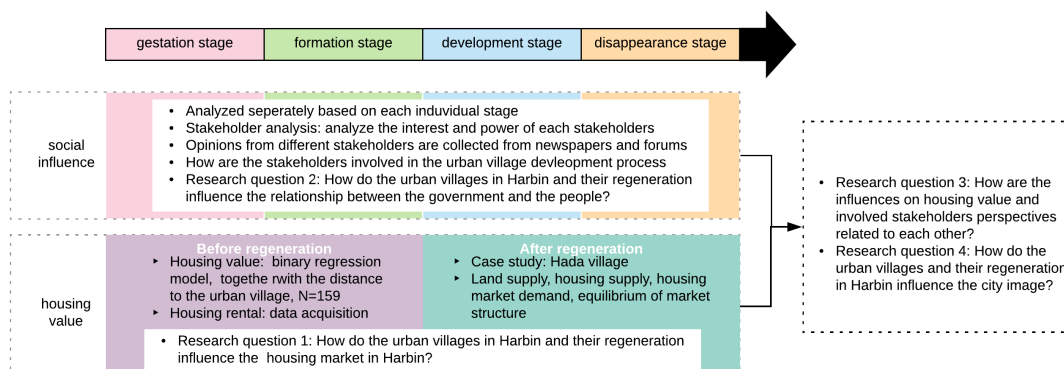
gestation stage | formation stage | development stage | disappearance stage

social influence

- Analyzed seperately based on each induvidual stage
- Stakeholder analysis: analyze the interest and power of each stakeholders
- Opinions from different stakeholders are collected from newspapers and forums
- How are the stakeholders involved in the urban village devleopment process
- Research question 2: How do the urban villages in Harbin and their regeneration influence the relationship between the government and the people?

housing value

Before regeneration
- Housing value: binary regression model, togethe rwith the distance to the urban village, N=159
- Housing rental: data acquisition

After regeneration
- Case study: Hada village
- Land supply, housing supply, housing market demand, equilibrium of market structure

- Research question 1: How do the urban villages in Harbin and their regeneration influence the housing market in Harbin?

- Research question 3: How are the influences on housing value and involved stakeholders perspectives related to each other?
- Research question 4: How do the urban villages and their regeneration in Harbin influence the city image?